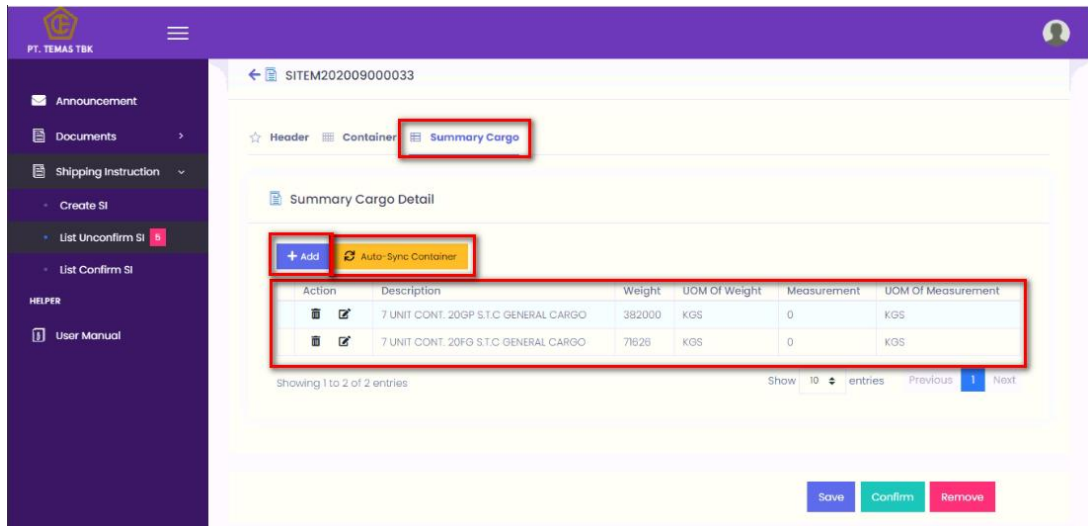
PT. TEMAS TBK

Announcement
Documents
Shipping Instruction
Create SI
List Unconfirm SI 5
List Confirm SI
HELPER
User Manual

SITEM202009000033

Header Container Summary Cargo

Summary Cargo Detail

+ Add
Auto-Sync Container

| Action | Description | Weight | UOM Of Weight | Measurement | UOM Of Measurement |
|---|---|---|---|---|---|
| | 7 UNIT CONT. 20GP S.T.C GENERAL CARGO | 382000 | KGS | 0 | KGS |
| | 7 UNIT CONT. 20FG S.T.C GENERAL CARGO | 71626 | KGS | 0 | KGS |

Showing 1 to 2 of 2 entries

Show 10 entries Previous 1 Next

Save Confirm Remove